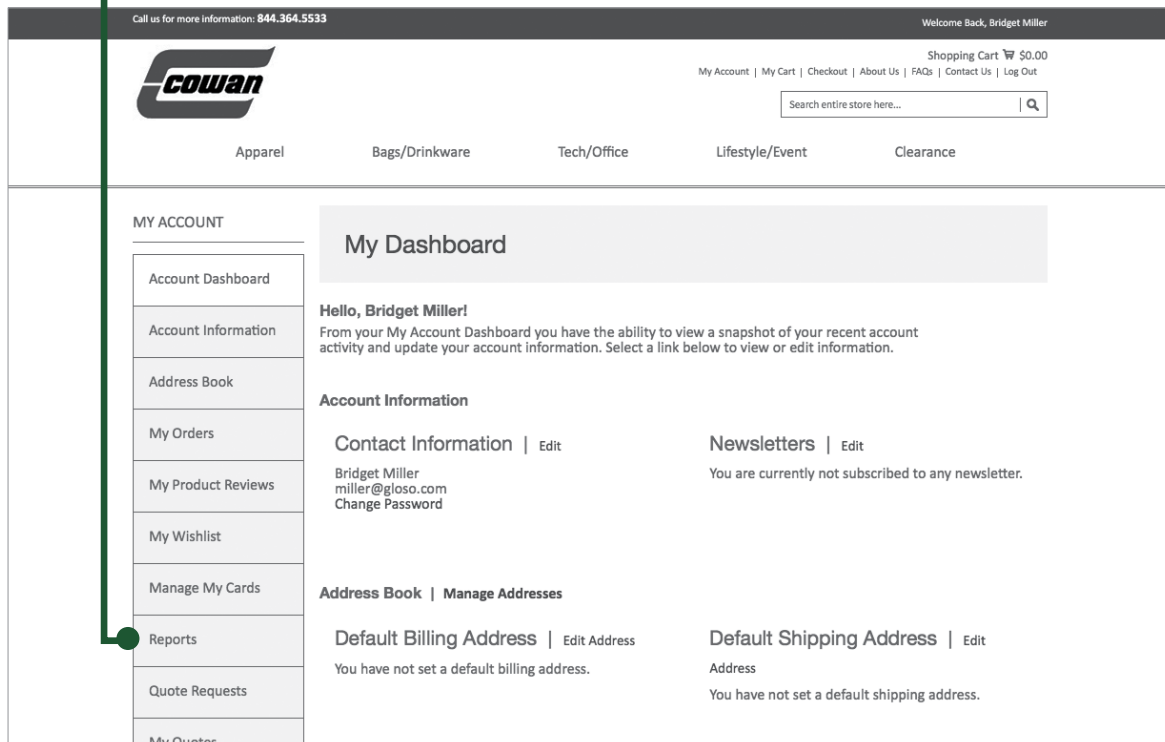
Call us for more information: 844.364.5533

Welcome Back, Bridget Miller

Shopping Cart $0.00

My Account | My Cart | Checkout | About Us | FAQs | Contact Us | Log Out

cowan

Search entire store here...

Apparel Bags/Drinkware Tech/Office Lifestyle/Event Clearance

MY ACCOUNT

Account Dashboard

Account Information

Address Book

My Orders

My Product Reviews

My Wishlist

Manage My Cards

Reports

Quote Requests

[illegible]

My Dashboard

Hello, Bridget Miller!

From your My Account Dashboard you have the ability to view a snapshot of your recent account activity and update your account information. Select a link below to view or edit information.

Account Information

Contact Information | Edit

Bridget Miller
miller@gloso.com
Change Password

Newsletters | Edit

You are currently not subscribed to any newsletter.

Address Book | Manage Addresses

Default Billing Address | Edit Address

You have not set a default billing address.

Default Shipping Address | Edit Address

You have not set a default shipping address.